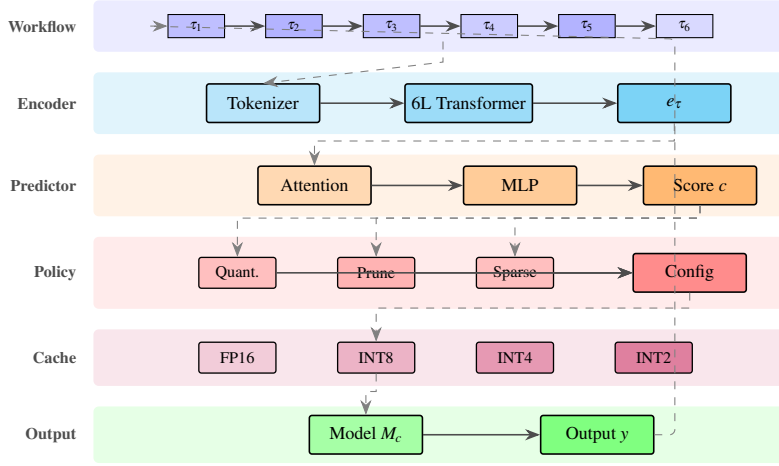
Workflow

$\tau_1$ $\tau_2$ $\tau_3$ $\tau_4$ $\tau_5$ $\tau_6$

Encoder

Tokenizer

6L Transformer

$e_\tau$

Predictor

Attention

MLP

Score $c$

Policy

Quant.

Prune

Sparse

Config

Cache

FP16

INT8

INT4

INT2

Output

Model $M_c$

Output $y$